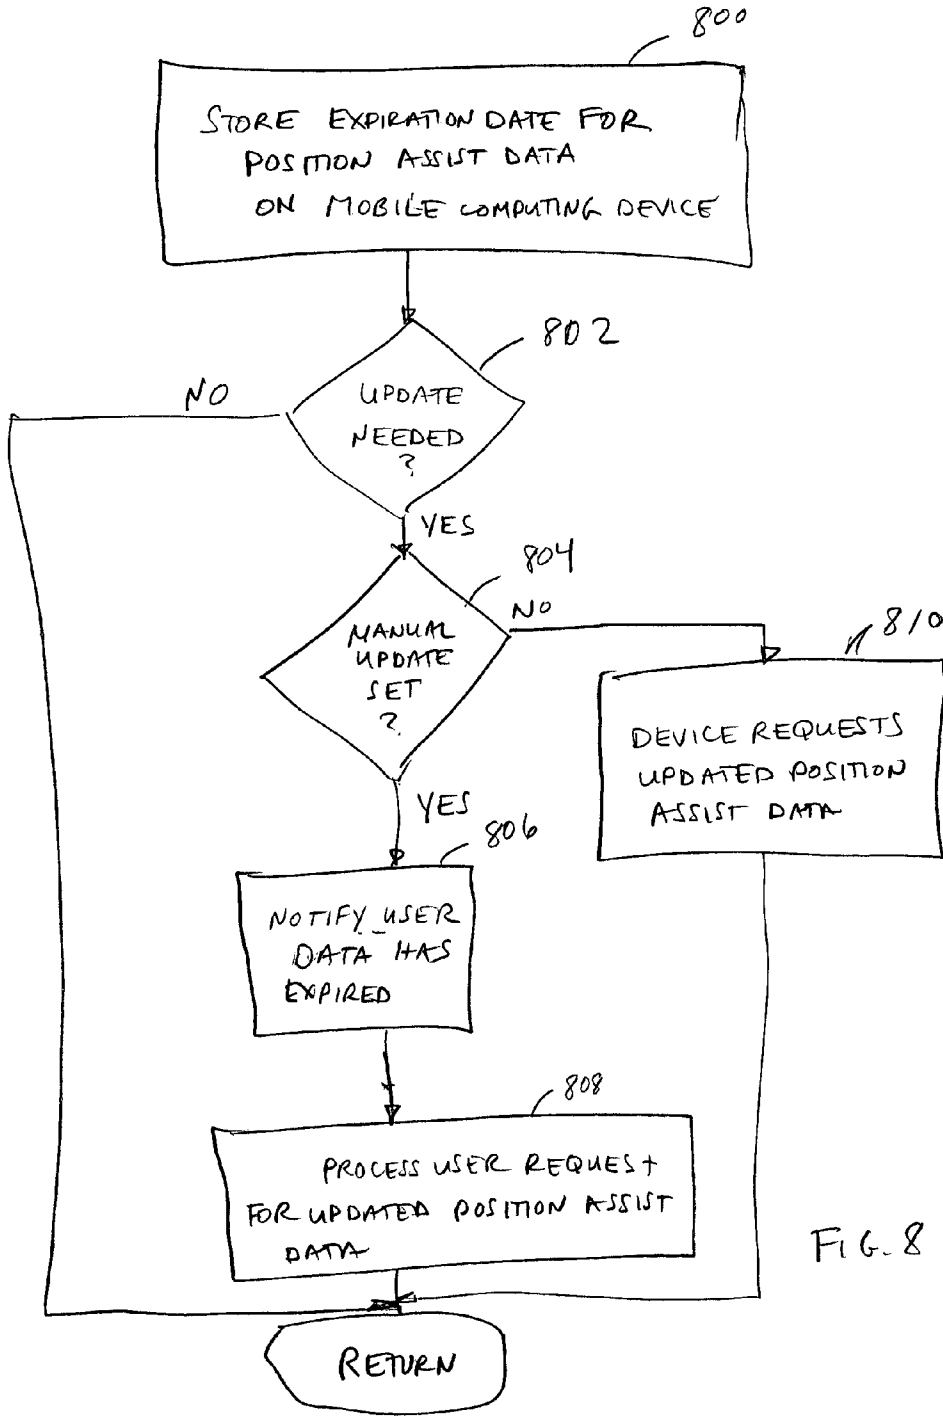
800

STORE EXPIRATION DATE FOR POSITION ASSIST DATA ON MOBILE COMPUTING DEVICE

802

NO

UPDATE NEEDED ?

YES

804

MANUAL UPDATE SET ?

NO

810

DEVICE REQUESTS UPDATED POSITION ASSIST DATA

YES

806

NOTIFY USER DATA HAS EXPIRED

808

PROCESS USER REQUEST FOR UPDATED POSITION ASSIST DATA

FIG. 8

RETURN